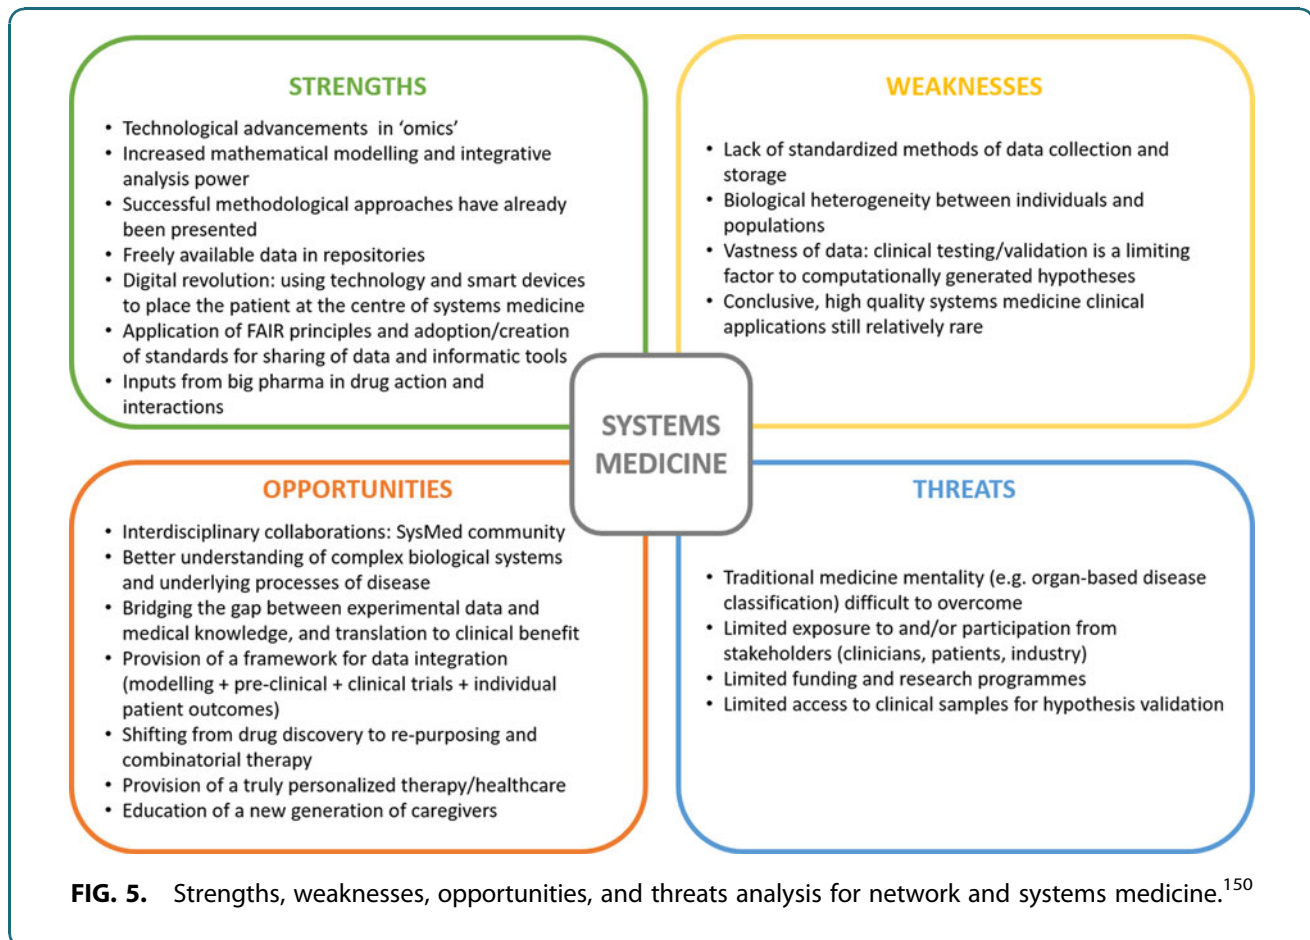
STRENGTHS

• Technological advancements in 'omics'
• Increased mathematical modelling and integrative analysis power
• Successful methodological approaches have already been presented
• Freely available data in repositories
• Digital revolution: using technology and smart devices to place the patient at the centre of systems medicine
• Application of FAIR principles and adoption/creation of standards for sharing of data and informatic tools
• Inputs from big pharma in drug action and interactions

WEAKNESSES

• Lack of standardized methods of data collection and storage
• Biological heterogeneity between individuals and populations
• Vastness of data: clinical testing/validation is a limiting factor to computationally generated hypotheses
• Conclusive, high quality systems medicine clinical applications still relatively rare

SYSTEMS MEDICINE

OPPORTUNITIES

• Interdisciplinary collaborations: SysMed community
• Better understanding of complex biological systems and underlying processes of disease
• Bridging the gap between experimental data and medical knowledge, and translation to clinical benefit
• Provision of a framework for data integration (modelling + pre-clinical + clinical trials + individual patient outcomes)
• Shifting from drug discovery to re-purposing and combinatorial therapy
• Provision of a truly personalized therapy/healthcare
• Education of a new generation of caregivers

THREATS

• Traditional medicine mentality (e.g. organ-based disease classification) difficult to overcome
• Limited exposure to and/or participation from stakeholders (clinicians, patients, industry)
• Limited funding and research programmes
• Limited access to clinical samples for hypothesis validation

FIG. 5. Strengths, weaknesses, opportunities, and threats analysis for network and systems medicine.$^{150}$